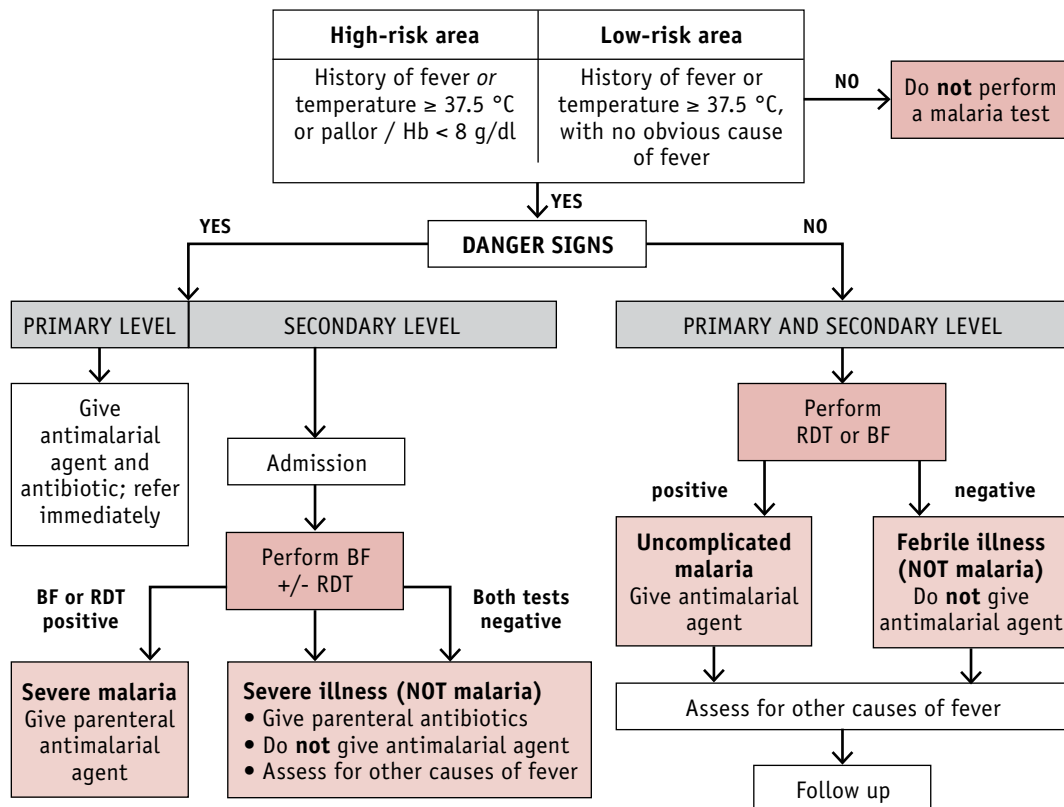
| High-risk area | Low-risk area |
|---|---|
| History of fever *or* temperature ≥ 37.5 °C or pallor / Hb < 8 g/dl | History of fever or temperature ≥ 37.5 °C, with no obvious cause of fever |

NO

Do **not** perform a malaria test

YES

YES

DANGER SIGNS

NO

PRIMARY LEVEL

SECONDARY LEVEL

PRIMARY AND SECONDARY LEVEL

Give antimalarial agent and antibiotic; refer immediately

Admission

Perform BF +/- RDT

BF or RDT positive

Both tests negative

**Severe malaria**
Give parenteral antimalarial agent

**Severe illness (NOT malaria)**
• Give parenteral antibiotics
• Do **not** give antimalarial agent
• Assess for other causes of fever

Perform RDT or BF

positive

negative

**Uncomplicated malaria**
Give antimalarial agent

**Febrile illness (NOT malaria)**
Do **not** give antimalarial agent

Assess for other causes of fever

Follow up